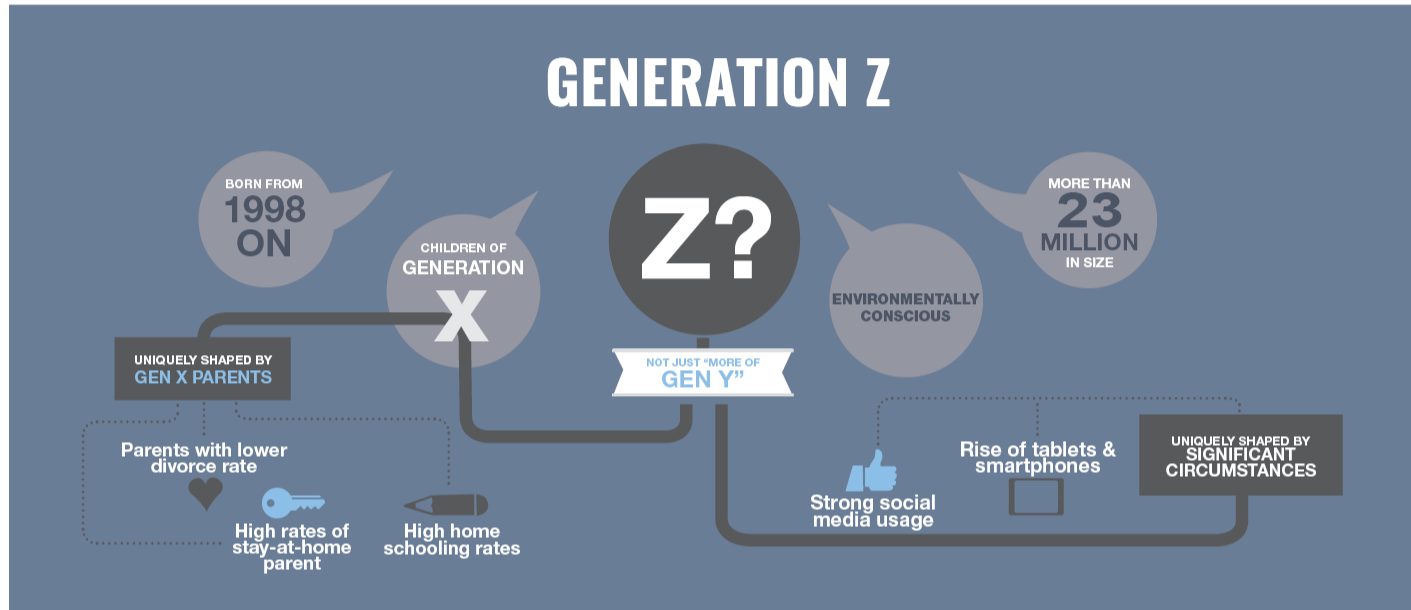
GENERATION Z

BORN FROM 1998 ON

CHILDREN OF GENERATION X

Z?

ENVIRONMENTALLY CONSCIOUS

MORE THAN 23 MILLION IN SIZE

UNIQUELY SHAPED BY GEN X PARENTS

NOT JUST "MORE OF GEN Y"

Parents with lower divorce rate

High rates of stay-at-home parent

High home schooling rates

Strong social media usage

Rise of tablets & smartphones

UNIQUELY SHAPED BY SIGNIFICANT CIRCUMSTANCES